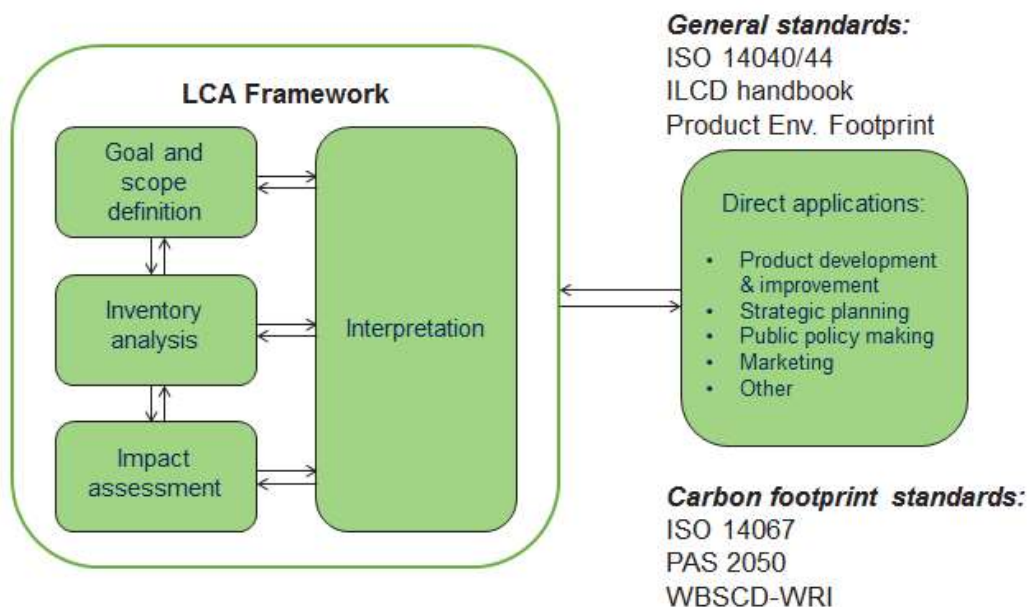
LCA Framework

Goal and scope definition

Inventory analysis

Impact assessment

Interpretation

General standards:
ISO 14040/44
ILCD handbook
Product Env. Footprint

Direct applications:

- Product development & improvement
- Strategic planning
- Public policy making
- Marketing
- Other

Carbon footprint standards:
ISO 14067
PAS 2050
WBSCD-WRI